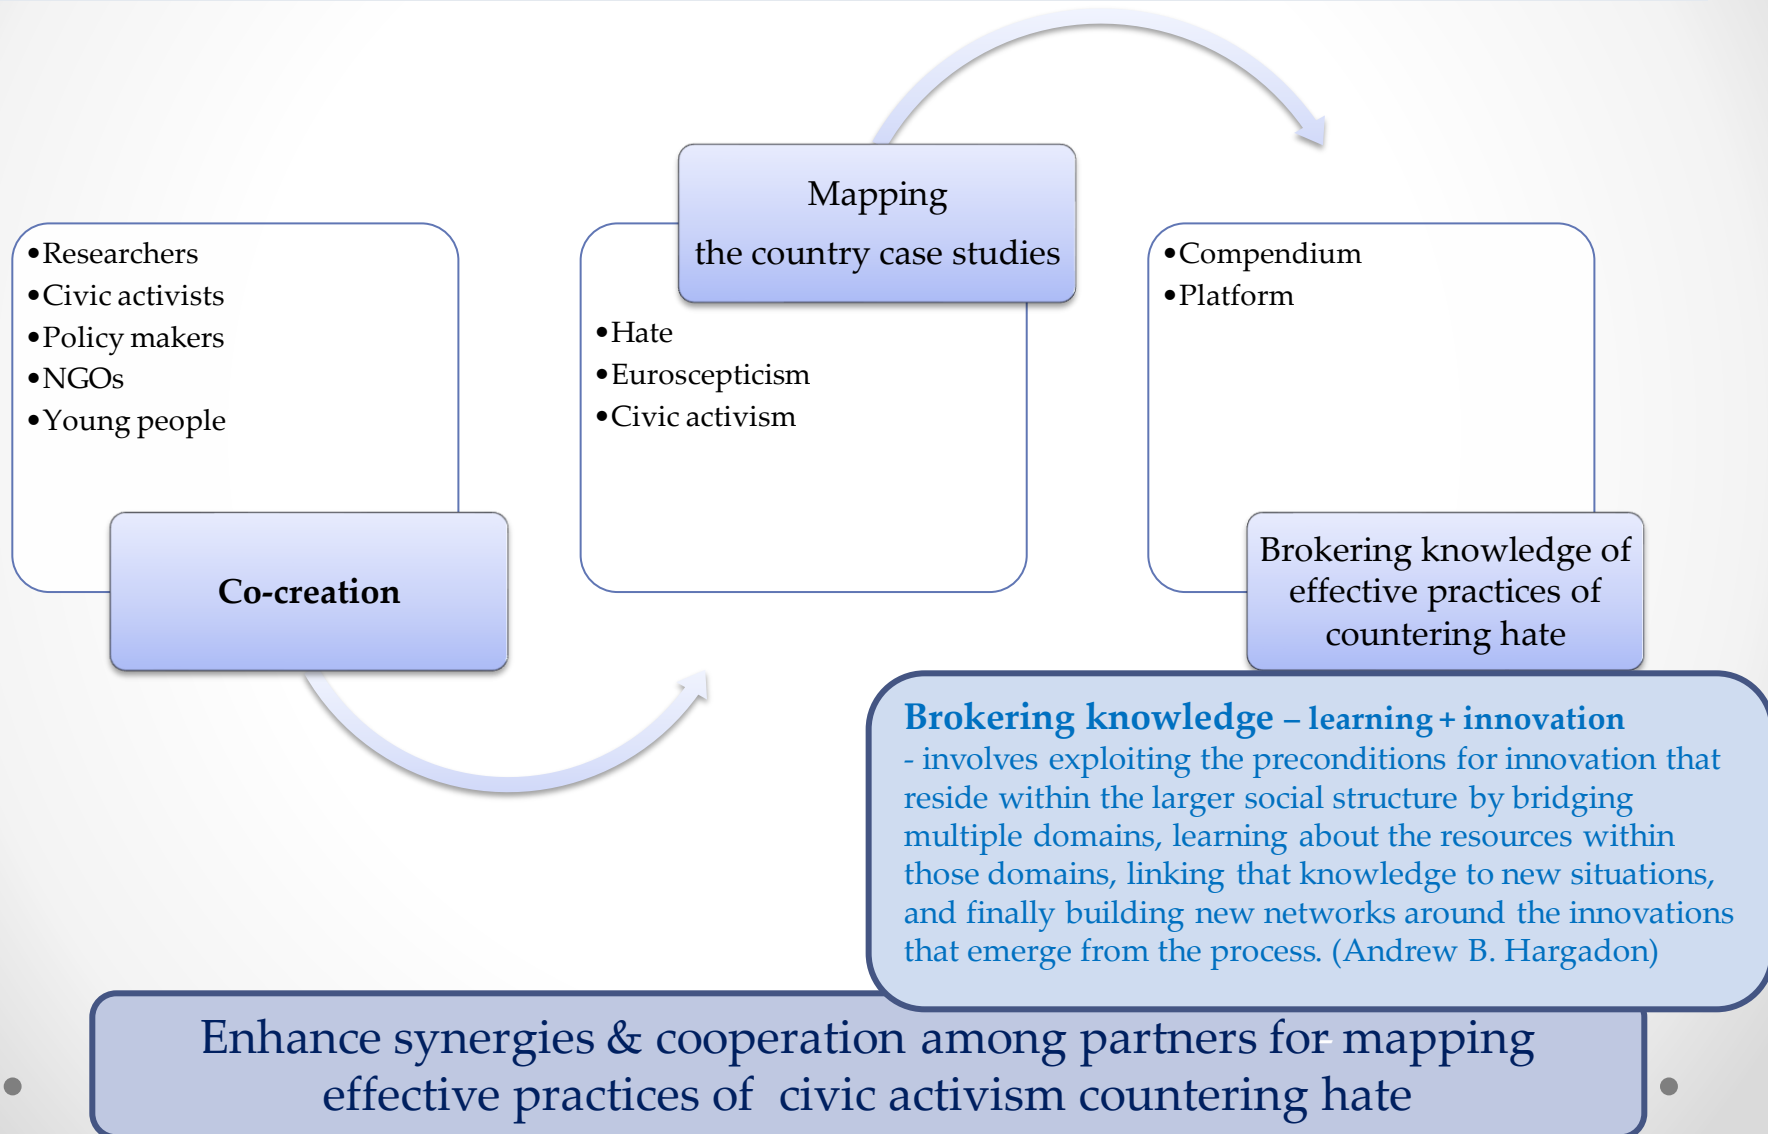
- Researchers
- Civic activists
- Policy makers
- NGOs
- Young people

Co-creation

Mapping
the country case studies

- Hate
- Euroscepticism
- Civic activism

- Compendium
- Platform

Brokering knowledge of effective practices of countering hate

Brokering knowledge – learning + innovation
- involves exploiting the preconditions for innovation that reside within the larger social structure by bridging multiple domains, learning about the resources within those domains, linking that knowledge to new situations, and finally building new networks around the innovations that emerge from the process. (Andrew B. Hargadon)

Enhance synergies & cooperation among partners for mapping effective practices of civic activism countering hate